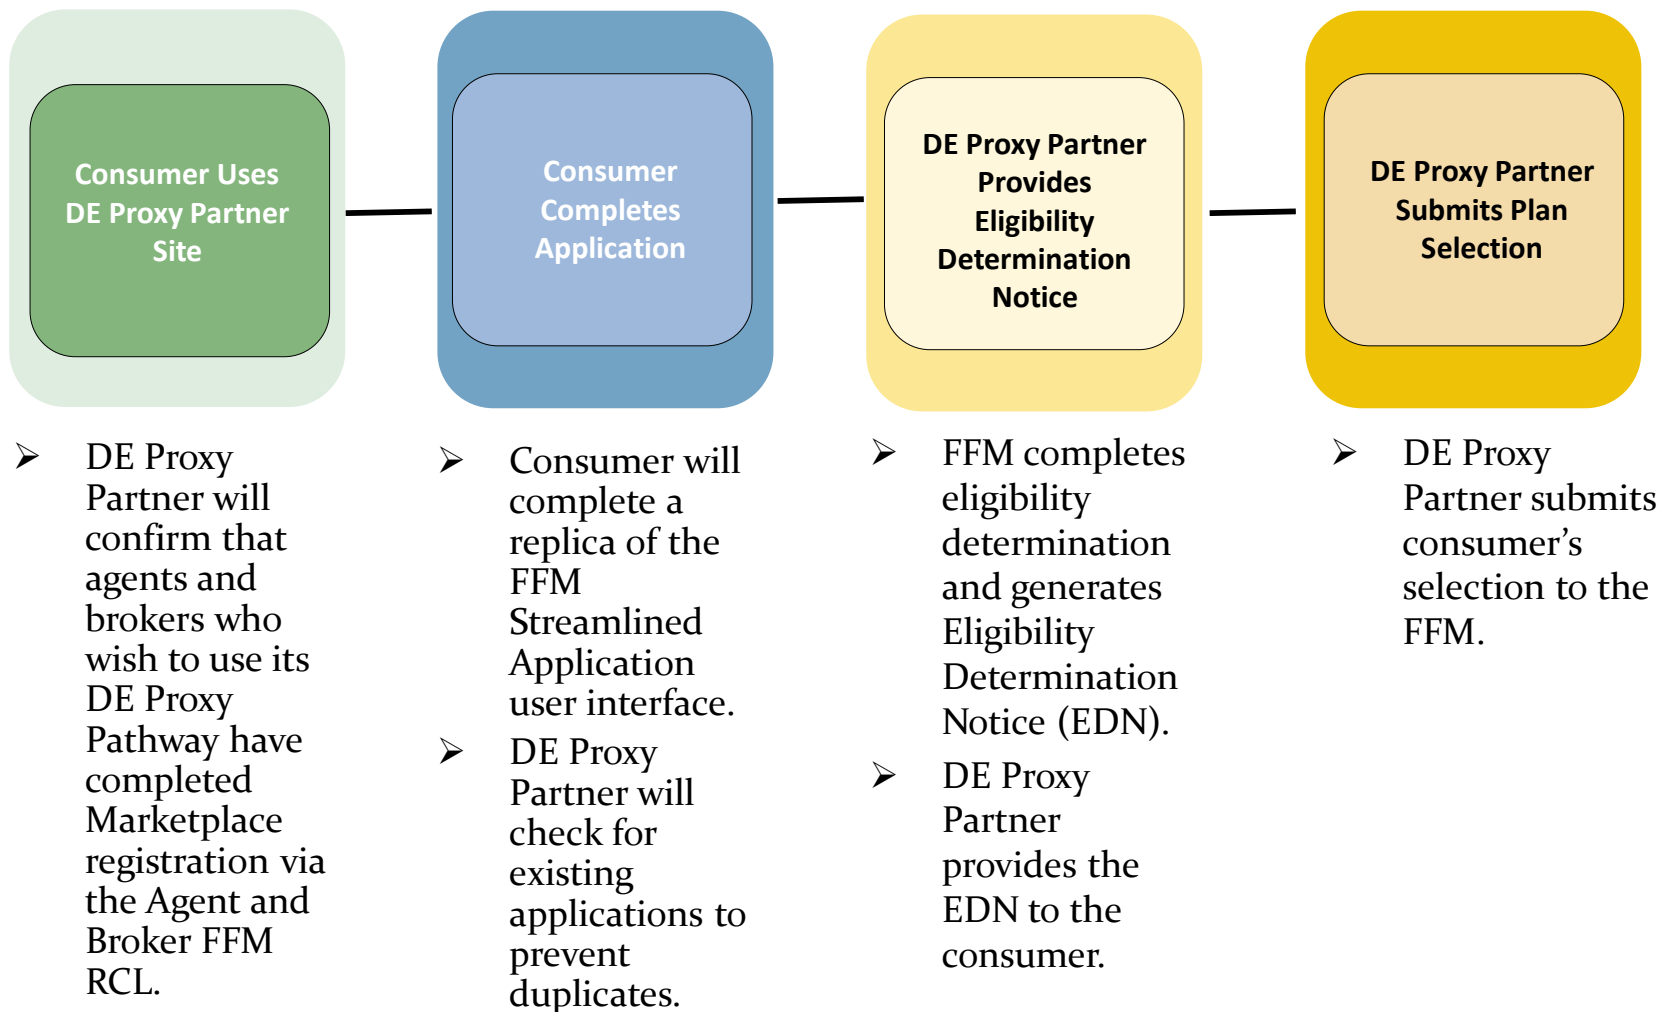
Consumer Uses DE Proxy Partner Site

- DE Proxy Partner will confirm that agents and brokers who wish to use its DE Proxy Pathway have completed Marketplace registration via the Agent and Broker FFM RCL.

Consumer Completes Application

- Consumer will complete a replica of the FFM Streamlined Application user interface.
- DE Proxy Partner will check for existing applications to prevent duplicates.

DE Proxy Partner Provides Eligibility Determination Notice

- FFM completes eligibility determination and generates Eligibility Determination Notice (EDN).
- DE Proxy Partner provides the EDN to the consumer.

DE Proxy Partner Submits Plan Selection

- DE Proxy Partner submits consumer’s selection to the FFM.